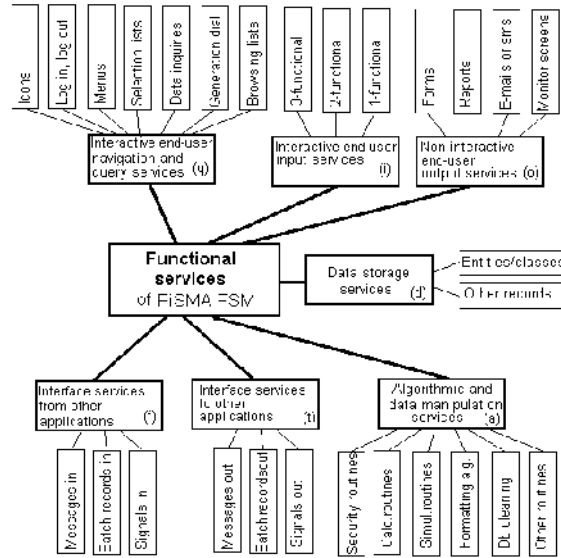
Icons

Log in, log out

Menus

Selection lists

Data inquiries

Generation dial

Browsing lists

Interactive end-user navigation and query services (q)

3-functional

2-functional

1-functional

Interactive end-user input services (i)

Forms

Reports

E-mails or sms

Monitor screens

Non interactive end-user output services (o)

Functional services of FiSMA FSM

Data storage services (d)

Entities/classes

Other records

Interface services from other applications (!)

Messages in

Batch records in

Signals in

Interface services to other applications (t)

Messages out

Batch records out

Signals out

Algorithmic and data manipulation services (a)

Security routines

Calc. routines

Simul. routines

Formatting alg.

Db cleaning

Other routines